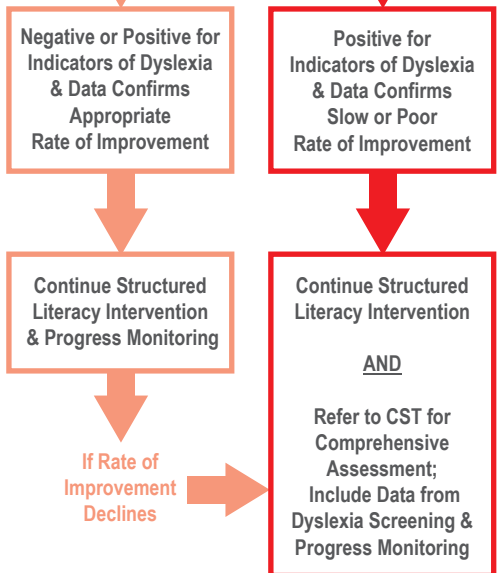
Negative or Positive for Indicators of Dyslexia & Data Confirms Appropriate Rate of Improvement

Continue Structured Literacy Intervention & Progress Monitoring

If Rate of Improvement Declines

Positive for Indicators of Dyslexia & Data Confirms Slow or Poor Rate of Improvement

Continue Structured Literacy Intervention

AND

Refer to CST for Comprehensive Assessment; Include Data from Dyslexia Screening & Progress Monitoring